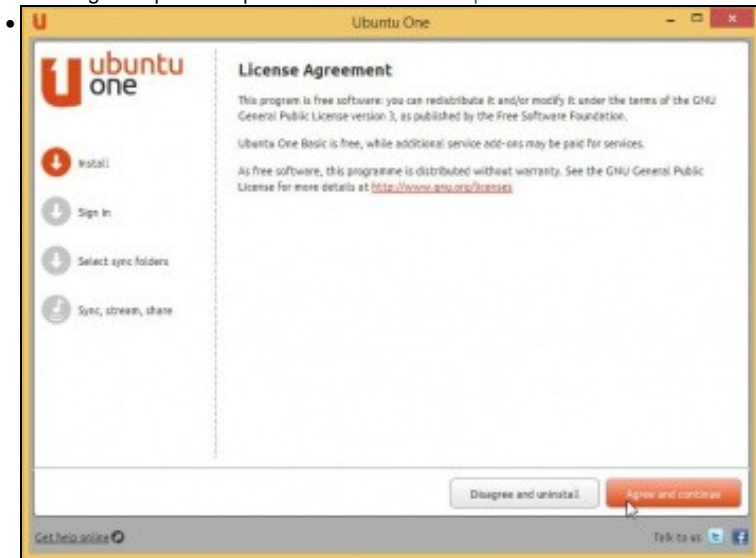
Ubuntu One

ubuntu one

Install

Sign in

Select sync folders

Sync, stream, share

License Agreement

This program is free software: you can redistribute it and/or modify it under the terms of the GNU General Public License version 3, as published by the Free Software Foundation.

Ubuntu One Basic is free, while additional service add-ons may be paid for services.

As free software, this programme is distributed without warranty. See the GNU General Public License for more details at http://www.gnu.org/licenses

Disagree and uninstall

Agree and continue

Get help online

Talk to us